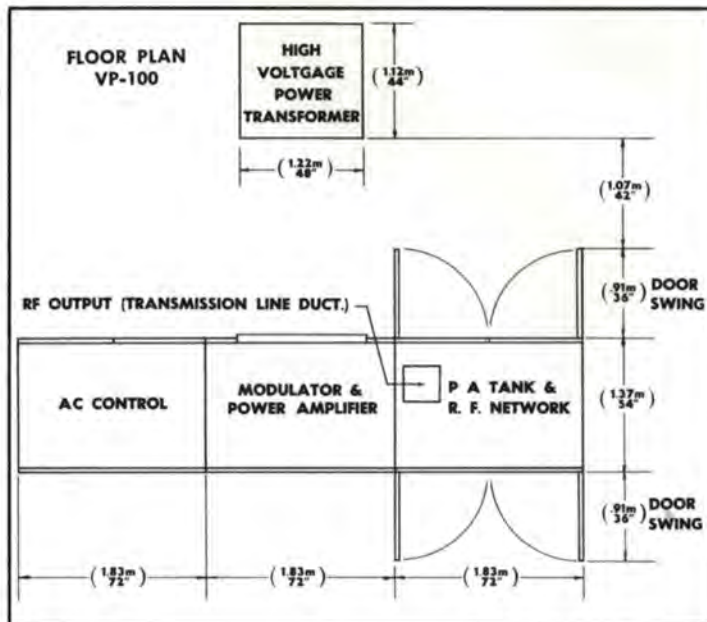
FLOOR PLAN
VP-100

HIGH VOLTGAGE POWER TRANSFORMER

$(\frac{1.12m}{44"})$

$(\frac{1.22m}{48"})$

$(\frac{1.07m}{42"})$

$(\frac{.91m}{36"})$ DOOR SWING

RF OUTPUT (TRANSMISSION LINE DUCT.)

AC CONTROL

MODULATOR & POWER AMPLIFIER

P A TANK & R. F. NETWORK

$(\frac{1.37m}{54"})$

$(\frac{.91m}{36"})$ DOOR SWING

$(\frac{1.83m}{72"})$

$(\frac{1.83m}{72"})$

$(\frac{1.83m}{72"})$